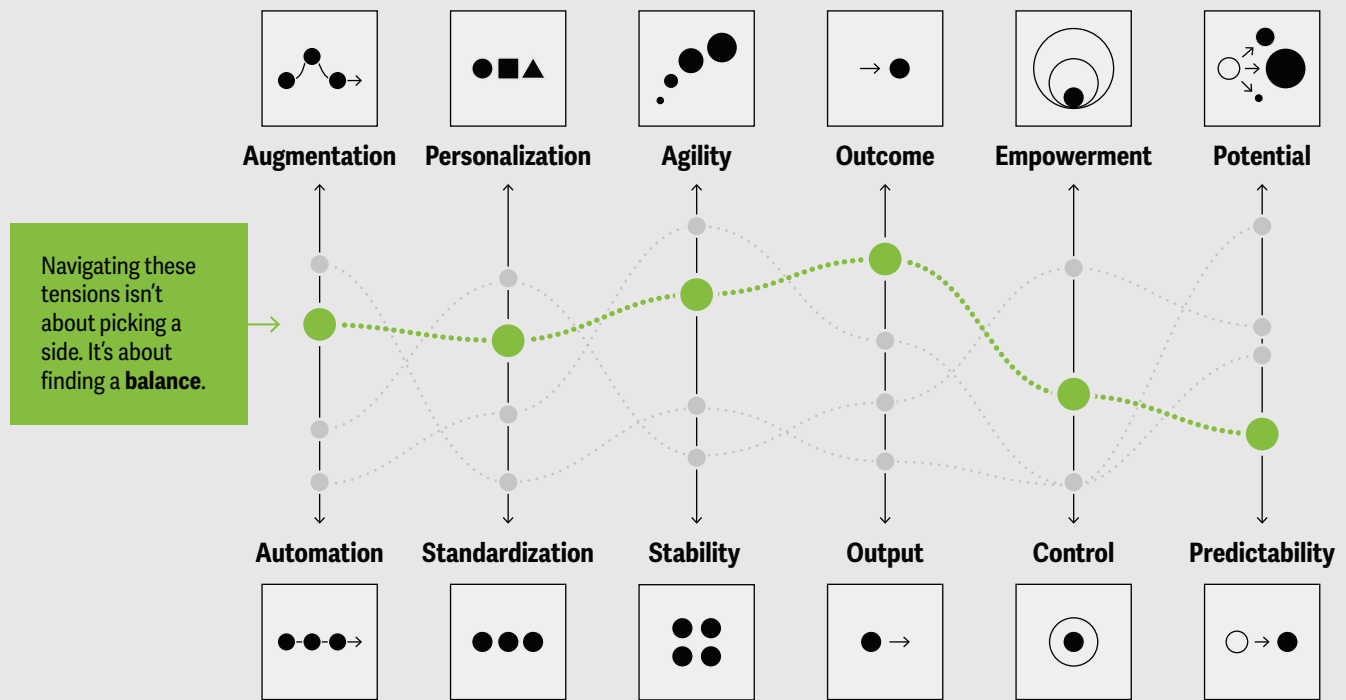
Augmentation

Personalization

Agility

Outcome

Empowerment

Potential

Navigating these tensions isn't about picking a side. It's about finding a **balance**.

Automation

Standardization

Stability

Output

Control

Predictability